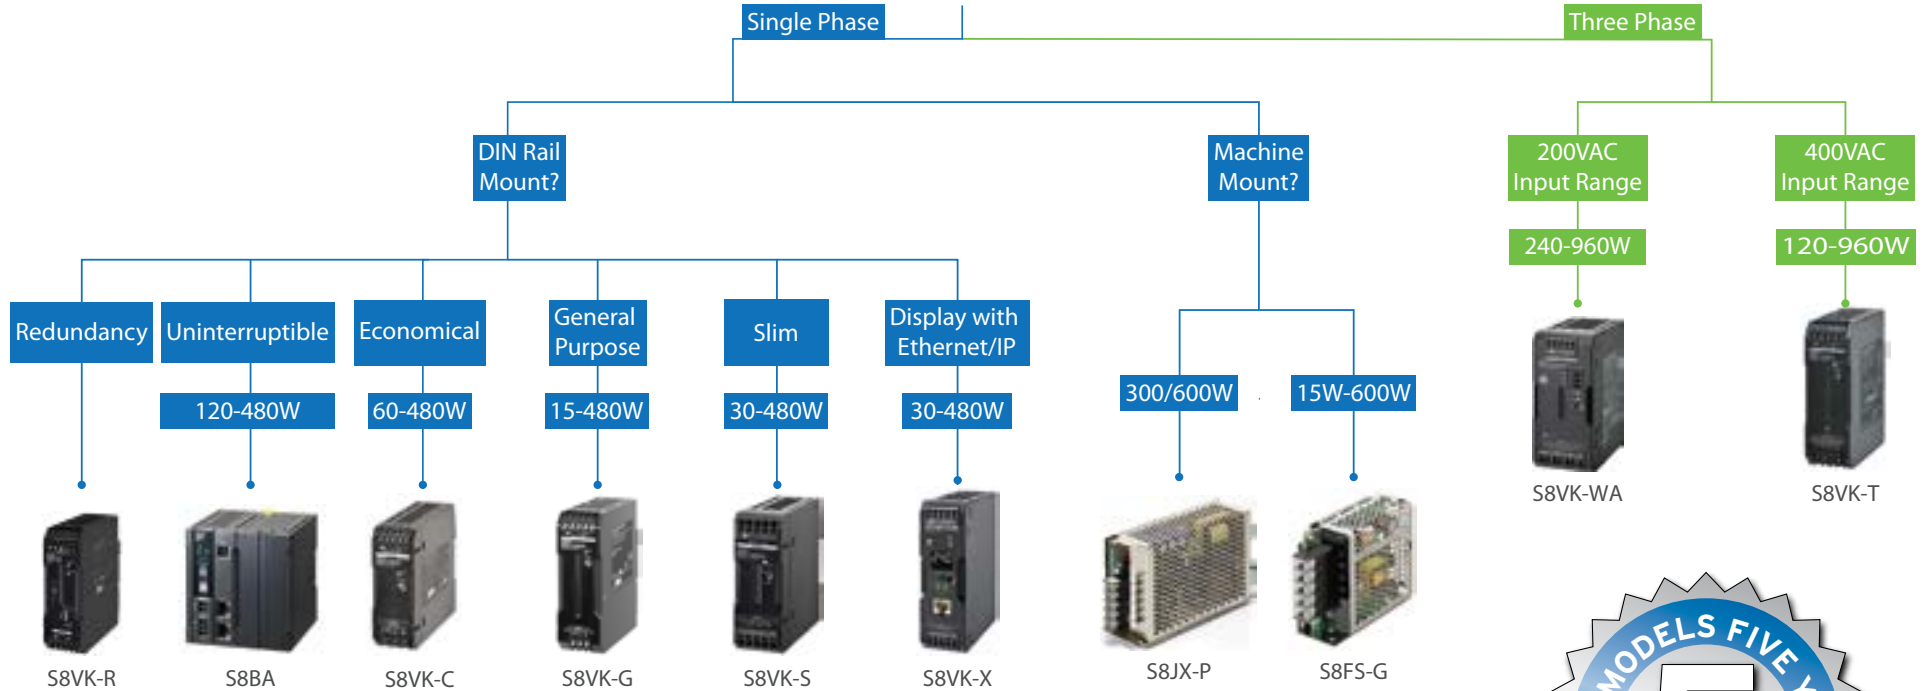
Single Phase

Three Phase

DIN Rail Mount?

Machine Mount?

200VAC Input Range

400VAC Input Range

240-960W

120-960W

Redundancy

Uninterruptible

Economical

General Purpose

Slim

Display with Ethernet/IP

120-480W

60-480W

15-480W

30-480W

30-480W

300/600W

15W-600W

S8VK-WA

S8VK-T

S8VK-R

S8BA

S8VK-C

S8VK-G

S8VK-S

S8VK-X

S8JX-P

S8FS-G

MODELS FIVE Y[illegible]